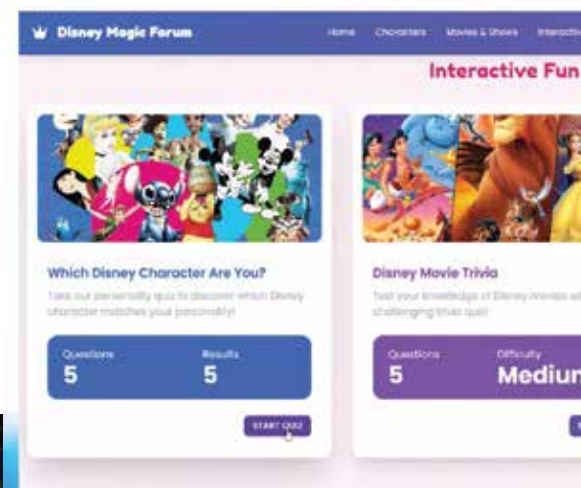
Disney Magic Forum

Home Characters Movies & Shows Interactiv

Interactive Fun

Which Disney Character Are You?

Take our personality quiz to discover which Disney character matches your personality!

Questions
5

Results
5

START QUIZ

Disney Movie Trivia

Test your knowledge of Disney movies wi challenging trivia quiz!

Questions
5

Difficulty
Mediur